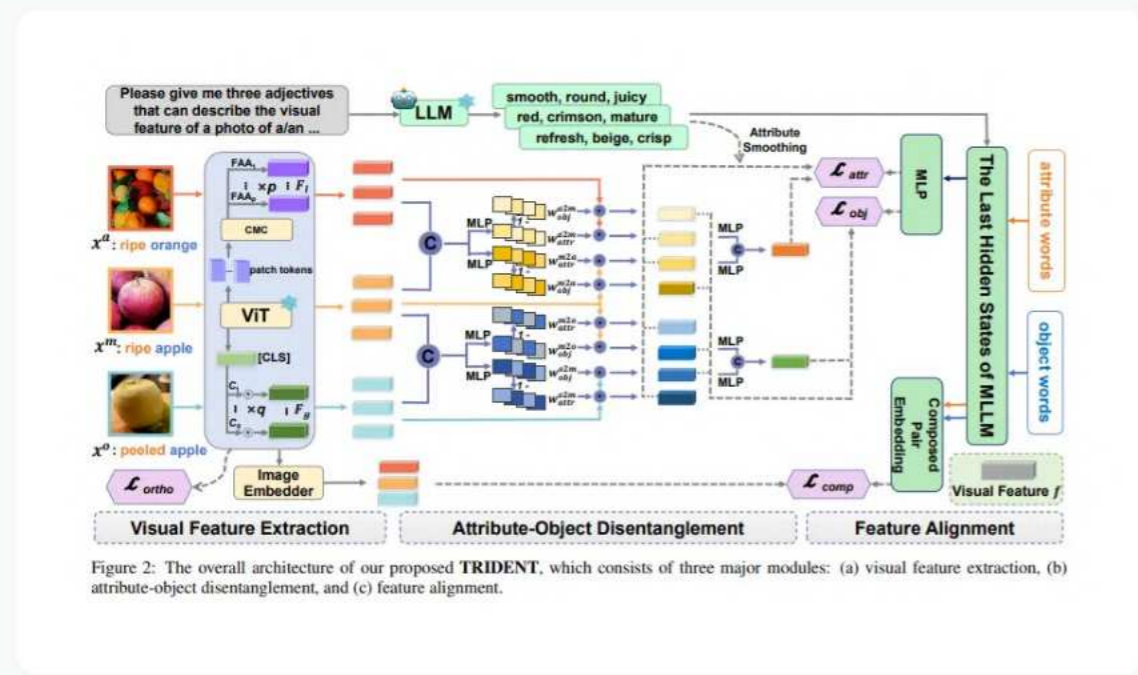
Please give me three adjectives that can describe the visual feature of a photo of a/an ...

LLM

smooth, round, juicy

red, crimson, mature

refresh, beige, crisp

Attribute Smoothing

$\mathcal{L}_{attr}$

$\mathcal{L}_{obj}$

MLP

The Last Hidden States of MLLM

attribute words

object words

$FAA_1$

$\times p$

$F_l$

$FAA_p$

CMC

patch tokens

ViT

[CLS]

$C_1$

$\times q$

$F_g$

$C_q$

$x^a$: ripe orange

$x^m$: ripe apple

$x^o$: peeled apple

C

MLP

$w^{a2m}_{obj}$

$w^{a2m}_{attr}$

$w^{m2a}_{attr}$

$w^{m2a}_{obj}$

$w^{m2o}_{attr}$

$w^{m2o}_{obj}$

$w^{o2m}_{obj}$

$w^{o2m}_{attr}$

Composed Pair Embedding

$\mathcal{L}_{ortho}$

Image Embedder

$\mathcal{L}_{comp}$

Visual Feature $f$

Visual Feature Extraction

Attribute-Object Disentanglement

Feature Alignment

Figure 2: The overall architecture of our proposed TRIDENT, which consists of three major modules: (a) visual feature extraction, (b) attribute-object disentanglement, and (c) feature alignment.